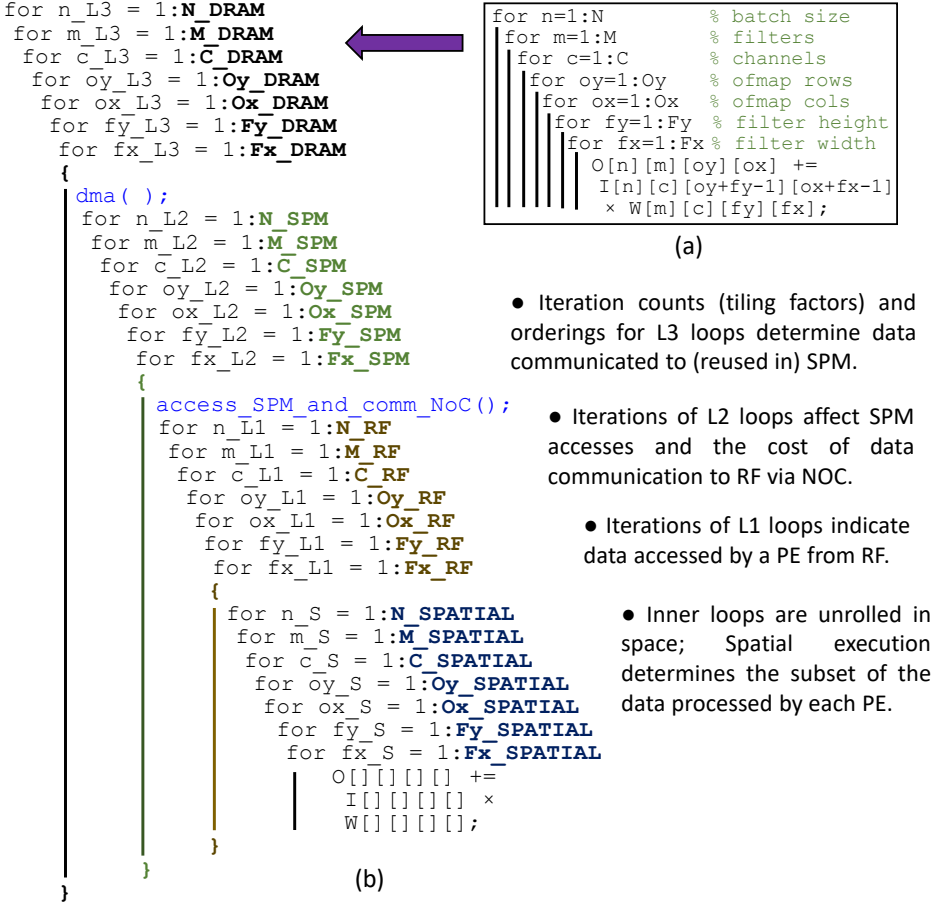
for n_L3 = 1:N_DRAM
for m_L3 = 1:M_DRAM
for c_L3 = 1:C_DRAM
for oy_L3 = 1:Oy_DRAM
for ox_L3 = 1:Ox_DRAM
for fy_L3 = 1:Fy_DRAM
for fx_L3 = 1:Fx_DRAM
{
dma( );
for n_L2 = 1:N_SPM
for m_L2 = 1:M_SPM
for c_L2 = 1:C_SPM
for oy_L2 = 1:Oy_SPM
for ox_L2 = 1:Ox_SPM
for fy_L2 = 1:Fy_SPM
for fx_L2 = 1:Fx_SPM
{
access_SPM_and_comm_NoC();
for n_L1 = 1:N_RF
for m_L1 = 1:M_RF
for c_L1 = 1:C_RF
for oy_L1 = 1:Oy_RF
for ox_L1 = 1:Ox_RF
for fy_L1 = 1:Fy_RF
for fx_L1 = 1:Fx_RF
{
for n_S = 1:N_SPATIAL
for m_S = 1:M_SPATIAL
for c_S = 1:C_SPATIAL
for oy_S = 1:Oy_SPATIAL
for ox_S = 1:Ox_SPATIAL
for fy_S = 1:Fy_SPATIAL
for fx_S = 1:Fx_SPATIAL
O[][][][] +=
I[][][][] ×
W[][][][];
}
}
}

(b)

for n=1:N % batch size
for m=1:M % filters
for c=1:C % channels
for oy=1:Oy % ofmap rows
for ox=1:Ox % ofmap cols
for fy=1:Fy % filter height
for fx=1:Fx % filter width
O[n][m][oy][ox] +=
I[n][c][oy+fy-1][ox+fx-1]
× W[m][c][fy][fx];

(a)

● Iteration counts (tiling factors) and orderings for L3 loops determine data communicated to (reused in) SPM.

● Iterations of L2 loops affect SPM accesses and the cost of data communication to RF via NOC.

● Iterations of L1 loops indicate data accessed by a PE from RF.

● Inner loops are unrolled in space; Spatial execution determines the subset of the data processed by each PE.